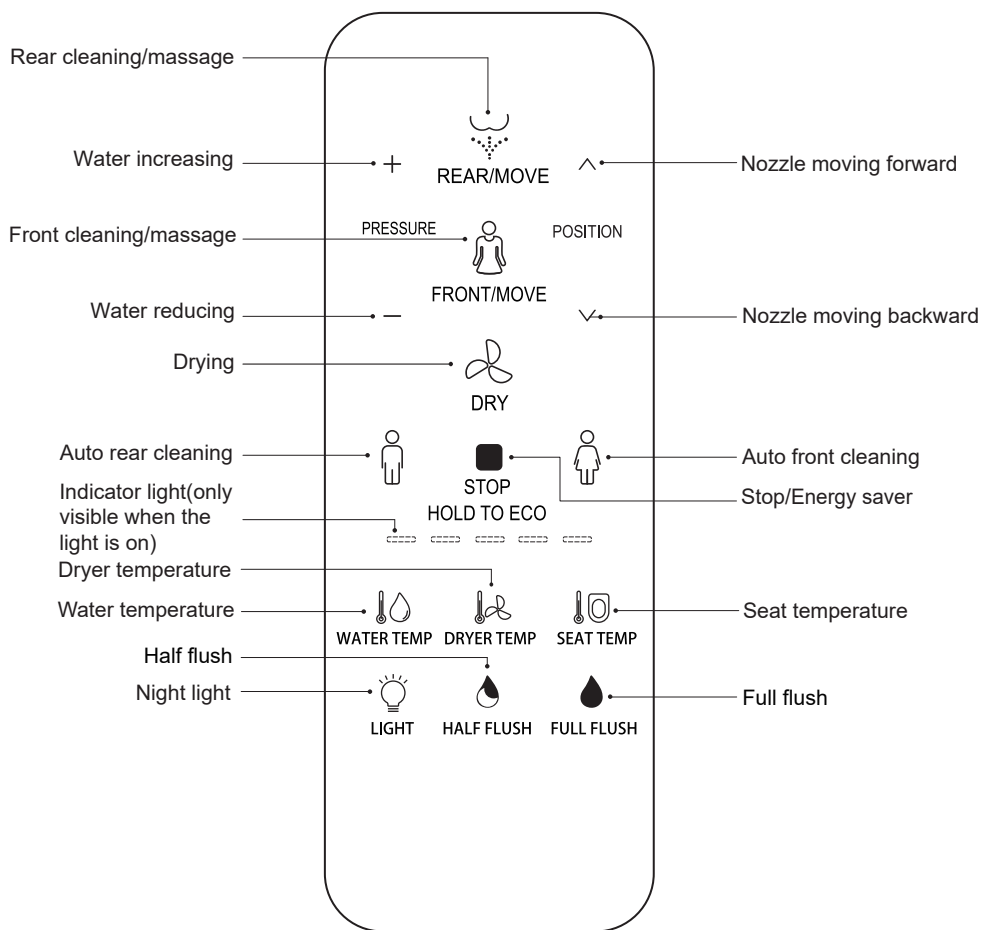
Rear cleaning/massage

Water increasing

+

REAR/MOVE

Nozzle moving forward

Front cleaning/massage

PRESSURE

POSITION

FRONT/MOVE

Water reducing

—

Nozzle moving backward

Drying

DRY

Auto rear cleaning

STOP
HOLD TO ECO

Auto front cleaning

Stop/Energy saver

Indicator light(only visible when the light is on)

Dryer temperature

Water temperature

WATER TEMP

DRYER TEMP

SEAT TEMP

Seat temperature

Half flush

Night light

LIGHT

HALF FLUSH

FULL FLUSH

Full flush